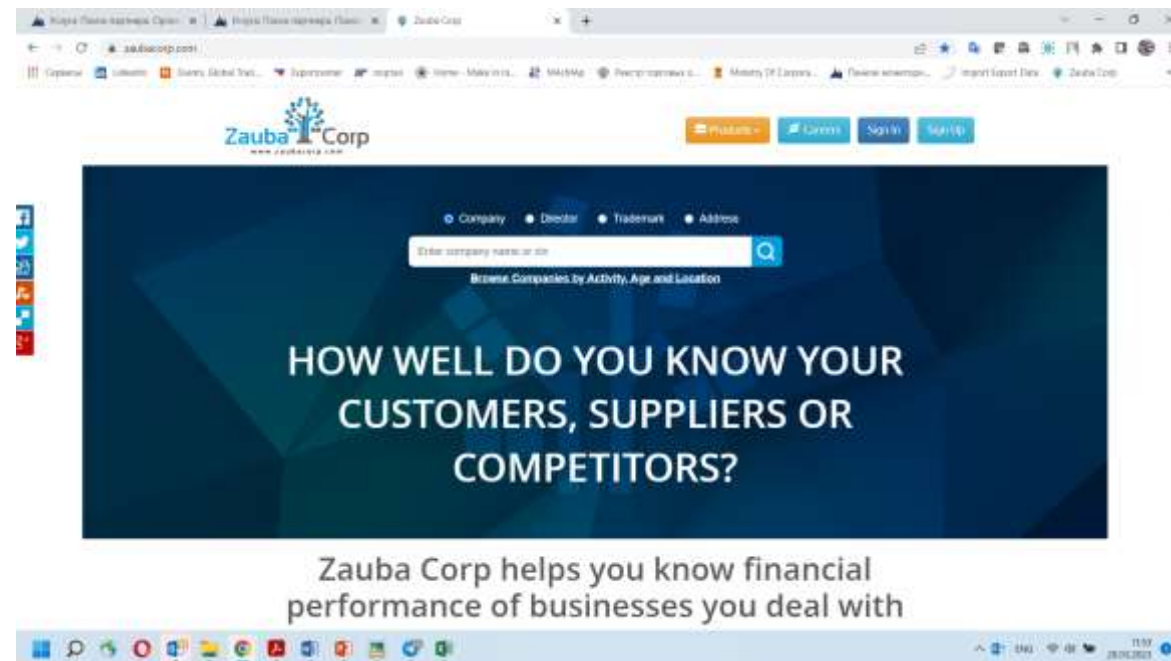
Zauba Corp
www.zaubacorp.com

Products Careers Sign In Sign Up

Company Director Trademark Address

Enter company name or cin

Browse Companies by Activity, Age and Location

HOW WELL DO YOU KNOW YOUR CUSTOMERS, SUPPLIERS OR COMPETITORS?

Zauba Corp helps you know financial performance of businesses you deal with